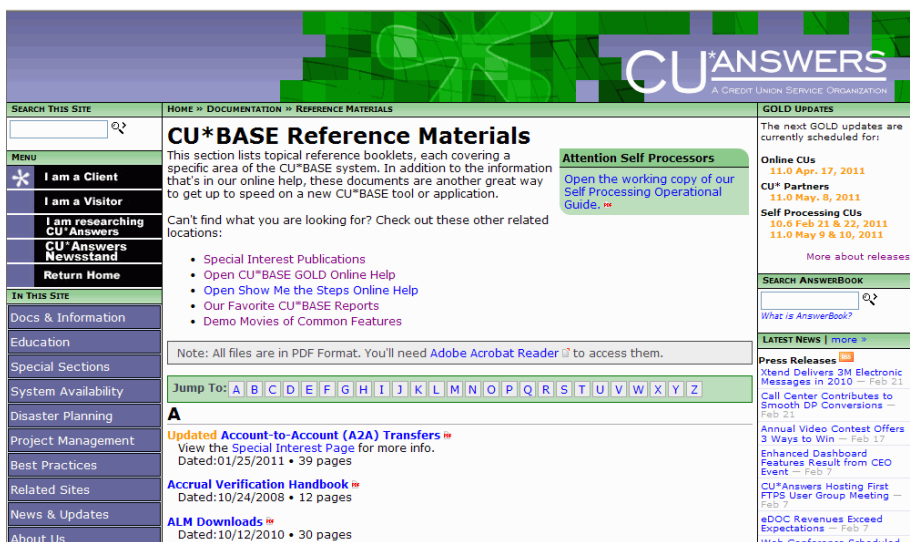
CU*ANSWERS
A CREDIT UNION SERVICE ORGANIZATION

SEARCH THIS SITE

MENU
I am a Client
I am a Visitor
I am researching CU*Answers
CU*Answers Newsstand
Return Home

IN THIS SITE
Docs & Information
Education
Special Sections
System Availability
Disaster Planning
Project Management
Best Practices
Related Sites
News & Updates
About Us

HOME » DOCUMENTATION » REFERENCE MATERIALS

CU*BASE Reference Materials

This section lists topical reference booklets, each covering a specific area of the CU*BASE system. In addition to the information that's in our online help, these documents are another great way to get up to speed on a new CU*BASE tool or application.

Attention Self Processors
Open the working copy of our Self Processing Operational Guide.

Can't find what you are looking for? Check out these other related locations:

- Special Interest Publications
- Open CU*BASE GOLD Online Help
- Open Show Me the Steps Online Help
- Our Favorite CU*BASE Reports
- Demo Movies of Common Features

Note: All files are in PDF Format. You'll need Adobe Acrobat Reader to access them.

Jump To: A B C D E F G H I J K L M N O P Q R S T U V W X Y Z

A

Updated Account-to-Account (A2A) Transfers
View the Special Interest Page for more info.
Dated:01/25/2011 • 39 pages

Accrual Verification Handbook
Dated:10/24/2008 • 12 pages

ALM Downloads
Dated:10/12/2010 • 30 pages

GOLD UPDATES
The next GOLD updates are currently scheduled for:
Online CUs
11.0 Apr. 17, 2011
CU* Partners
11.0 May. 8, 2011
Self Processing CUs
10.6 Feb 21 & 22, 2011
11.0 May 9 & 10, 2011
More about releases

SEARCH ANSWERBOOK
What is AnswerBook?

LATEST NEWS | more »
Press Releases
Xtend Delivers 3M Electronic Messages in 2010 — Feb 21
Call Center Contributes to Smooth DP Conversions — Feb 21
Annual Video Contest Offers 3 Ways to Win — Feb 17
Enhanced Dashboard Features Result from CEO Event — Feb 7
CU*Answers Hosting First FTPS User Group Meeting — Feb 7
eDOC Revenues Exceed Expectations — Feb 7
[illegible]